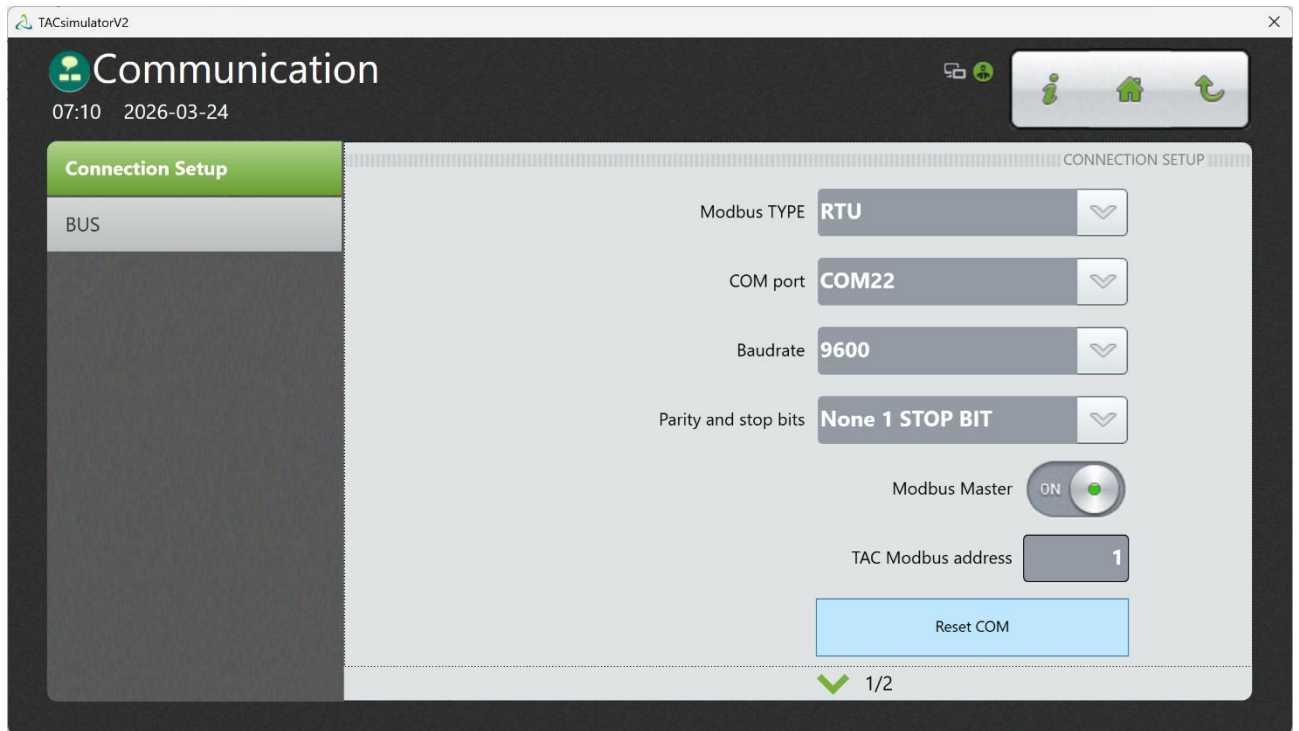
TACsimulatorV2

×

Communication

07:10 2026-03-24

Connection Setup

BUS

CONNECTION SETUP

Modbus TYPE RTU

COM port COM22

Baudrate 9600

Parity and stop bits None 1 STOP BIT

Modbus Master ON

TAC Modbus address 1

Reset COM

1/2